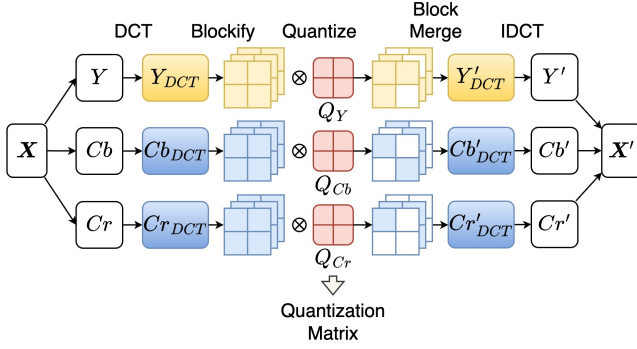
DCT Blockify Quantize Block Merge IDCT

$\boldsymbol{X}$

$Y$ $Y_{DCT}$ $\otimes$ $Q_Y$ $Y'_{DCT}$ $Y'$

$Cb$ $Cb_{DCT}$ $\otimes$ $Q_{Cb}$ $Cb'_{DCT}$ $Cb'$

$Cr$ $Cr_{DCT}$ $\otimes$ $Q_{Cr}$ $Cr'_{DCT}$ $Cr'$

$\boldsymbol{X}'$

Quantization Matrix